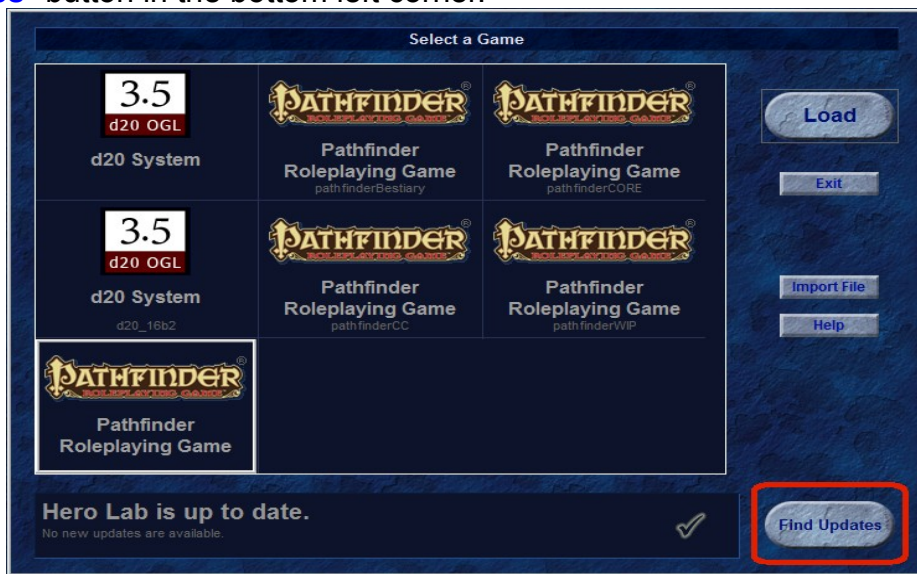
button in the bottom left corner.

Select a Game

3.5
d20 OGL
d20 System

PATHFINDER
ROLEPLAYING GAME
Pathfinder Roleplaying Game
pathfinderBestiary

PATHFINDER
ROLEPLAYING GAME
Pathfinder Roleplaying Game
pathfinderCORE

3.5
d20 OGL
d20 System
d20_16b2

PATHFINDER
ROLEPLAYING GAME
Pathfinder Roleplaying Game
pathfinderCC

PATHFINDER
ROLEPLAYING GAME
Pathfinder Roleplaying Game
pathfinderWIP

PATHFINDER
ROLEPLAYING GAME
Pathfinder Roleplaying Game

Load

Exit

Import File

Help

Hero Lab is up to date.
No new updates are available.

Find Updates